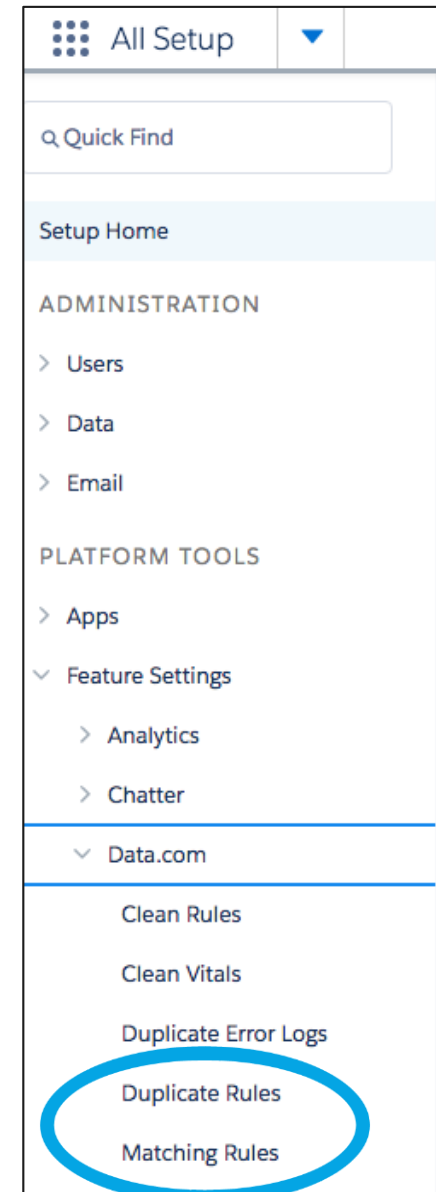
All Setup

Quick Find

Setup Home

ADMINISTRATION

Users

Data

Email

PLATFORM TOOLS

Apps

Feature Settings

Analytics

Chatter

Data.com

Clean Rules

Clean Vitals

Duplicate Error Logs

Duplicate Rules

Matching Rules